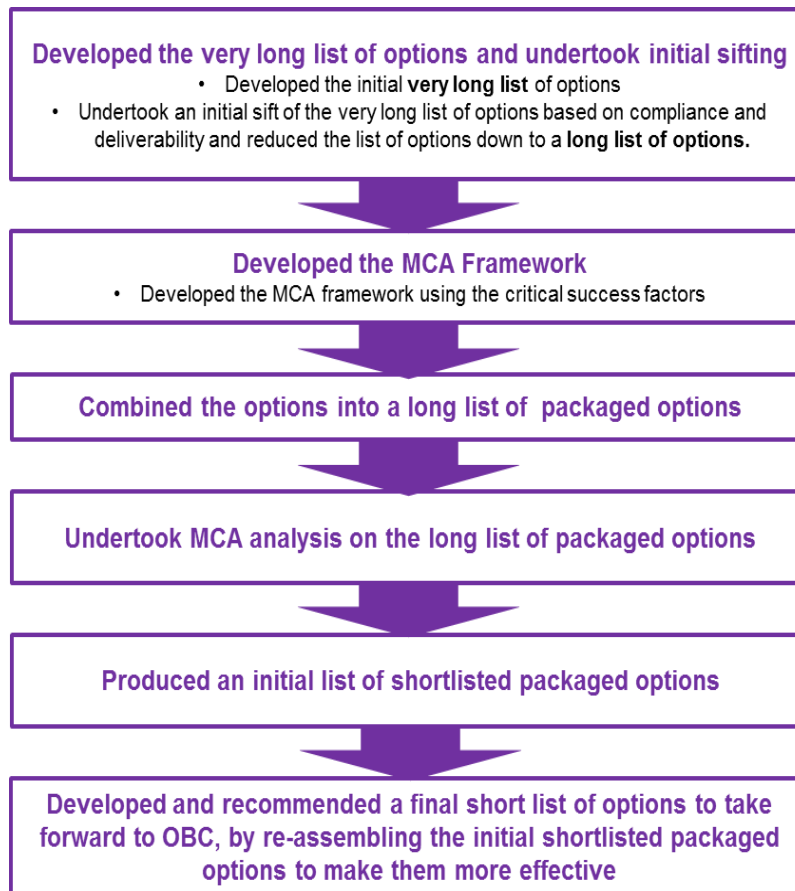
Developed the very long list of options and undertook initial sifting

- Developed the initial **very long list** of options
- Undertook an initial sift of the very long list of options based on compliance and deliverability and reduced the list of options down to a **long list of options.**

Developed the MCA Framework

- Developed the MCA framework using the critical success factors

Combined the options into a long list of packaged options

Undertook MCA analysis on the long list of packaged options

Produced an initial list of shortlisted packaged options

Developed and recommended a final short list of options to take forward to OBC, by re-assembling the initial shortlisted packaged options to make them more effective